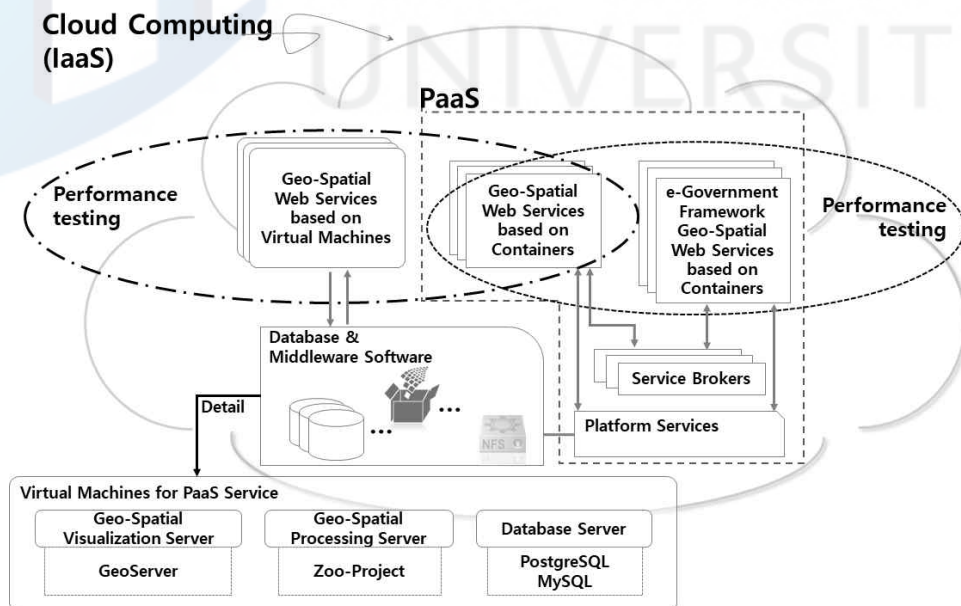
Cloud Computing (IaaS)

UNIVERSIT

PaaS

Performance testing

Geo-Spatial Web Services based on Virtual Machines

Geo-Spatial Web Services based on Containers

e-Government Framework Geo-Spatial Web Services based on Containers

Performance testing

Database & Middleware Software

Service Brokers

Detail

NFS

Platform Services

Virtual Machines for PaaS Service

| Geo-Spatial Visualization Server | Geo-Spatial Processing Server | Database Server |
|---|---|---|
| GeoServer | Zoo-Project | PostgreSQL MySQL |